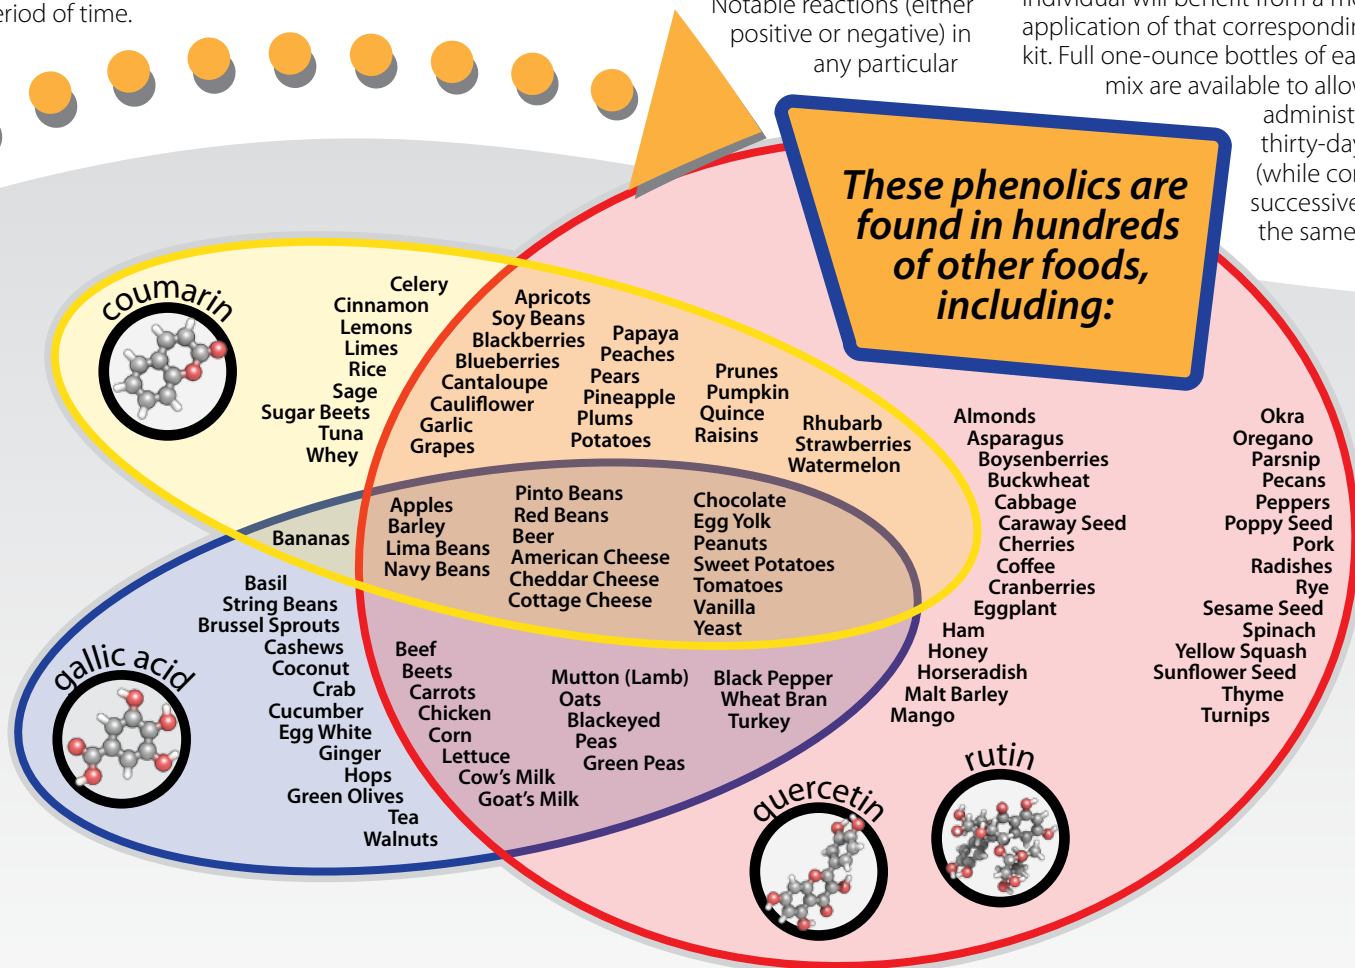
eriod of time.

Notable reactions (either positive or negative) in any particular

individual will benefit from a m application of that correspondi kit. Full one-ounce bottles of ea mix are available to allo administ thirty-da (while co successive the same

These phenolics are found in hundreds of other foods, including:

coumarin

Celery
Cinnamon
Lemons
Limes
Rice
Sage
Sugar Beets
Tuna
Whey

Apricots
Soy Beans
Blackberries
Blueberries
Cantaloupe
Cauliflower
Garlic
Grapes

Papaya
Peaches
Pears
Pineapple
Plums
Potatoes

Prunes
Pumpkin
Quince
Raisins

Rhubarb
Strawberries
Watermelon

Bananas

Apples
Barley
Lima Beans
Navy Beans

Pinto Beans
Red Beans
Beer
American Cheese
Cheddar Cheese
Cottage Cheese

Chocolate
Egg Yolk
Peanuts
Sweet Potatoes
Tomatoes
Vanilla
Yeast

Almonds
Asparagus
Boysenberries
Buckwheat
Cabbage
Caraway Seed
Cherries
Coffee
Cranberries
Eggplant
Ham
Honey
Horseradish
Malt Barley
Mango

Okra
Oregano
Parsnip
Pecans
Peppers
Poppy Seed
Pork
Radishes
Rye
Sesame Seed
Spinach
Yellow Squash
Sunflower Seed
Thyme
Turnips

gallic acid

Basil
String Beans
Brussel Sprouts
Cashews
Coconut
Crab
Cucumber
Egg White
Ginger
Hops
Green Olives
Tea
Walnuts

Beef
Beets
Carrots
Chicken
Corn
Lettuce
Cow's Milk
Goat's Milk

Mutton (Lamb)
Oats
Blackeyed Peas
Green Peas

Black Pepper
Wheat Bran
Turkey

quercetin

rutin